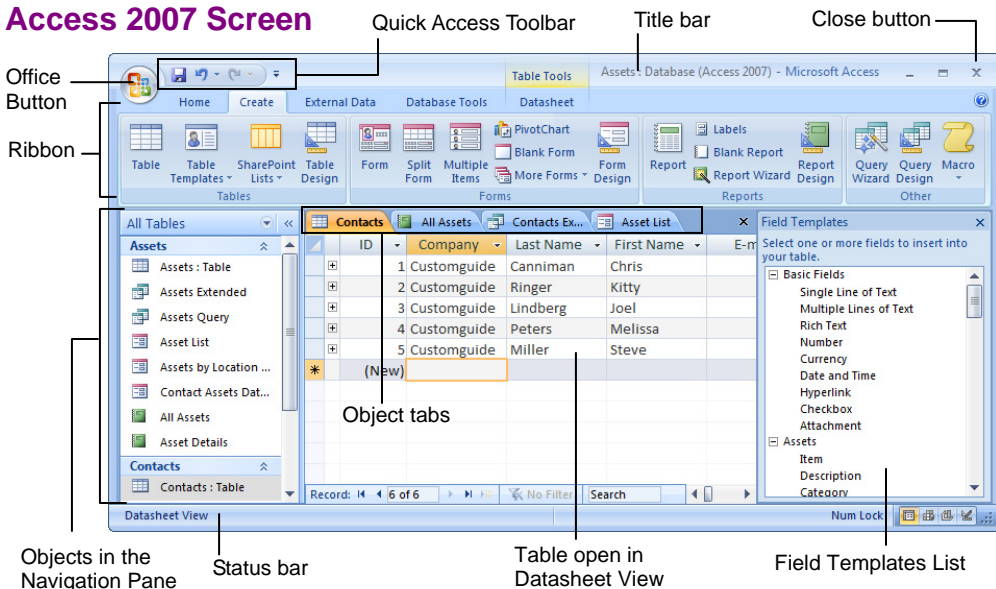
Access 2007 Screen

Quick Access Toolbar

Title bar

Close button

Office Button

Ribbon

Table Tools

Assets : Database (Access 2007) - Microsoft Access

Home | Create | External Data | Database Tools | Datasheet

Table | Table Templates | SharePoint Lists | Table Design
Tables

Form | Split Form | Multiple Items | PivotChart | Blank Form | More Forms | Form Design
Forms

Report | Labels | Blank Report | Report Wizard | Report Design
Reports

Query Wizard | Query Design | Macro
Other

All Tables

Assets
Assets : Table
Assets Extended
Assets Query
Asset List
Assets by Location ...
Contact Assets Dat...
All Assets
Asset Details

Contacts
Contacts : Table

Contacts | All Assets | Contacts Ex... | Asset List

| ID | Company | Last Name | First Name | E-m |
|---|---|---|---|---|
| 1 | Customguide | Canniman | Chris | |
| 2 | Customguide | Ringer | Kitty | |
| 3 | Customguide | Lindberg | Joel | |
| 4 | Customguide | Peters | Melissa | |
| 5 | Customguide | Miller | Steve | |
| (New) | | | | |

Record: 6 of 6 | No Filter | Search

Field Templates

Select one or more fields to insert into your table.

Basic Fields
Single Line of Text
Multiple Lines of Text
Rich Text
Number
Currency
Date and Time
Hyperlink
Checkbox
Attachment
Assets
Item
Description
Category

Datasheet View

Num Lock

Object tabs

Objects in the Navigation Pane

Status bar

Table open in Datasheet View

Field Templates List